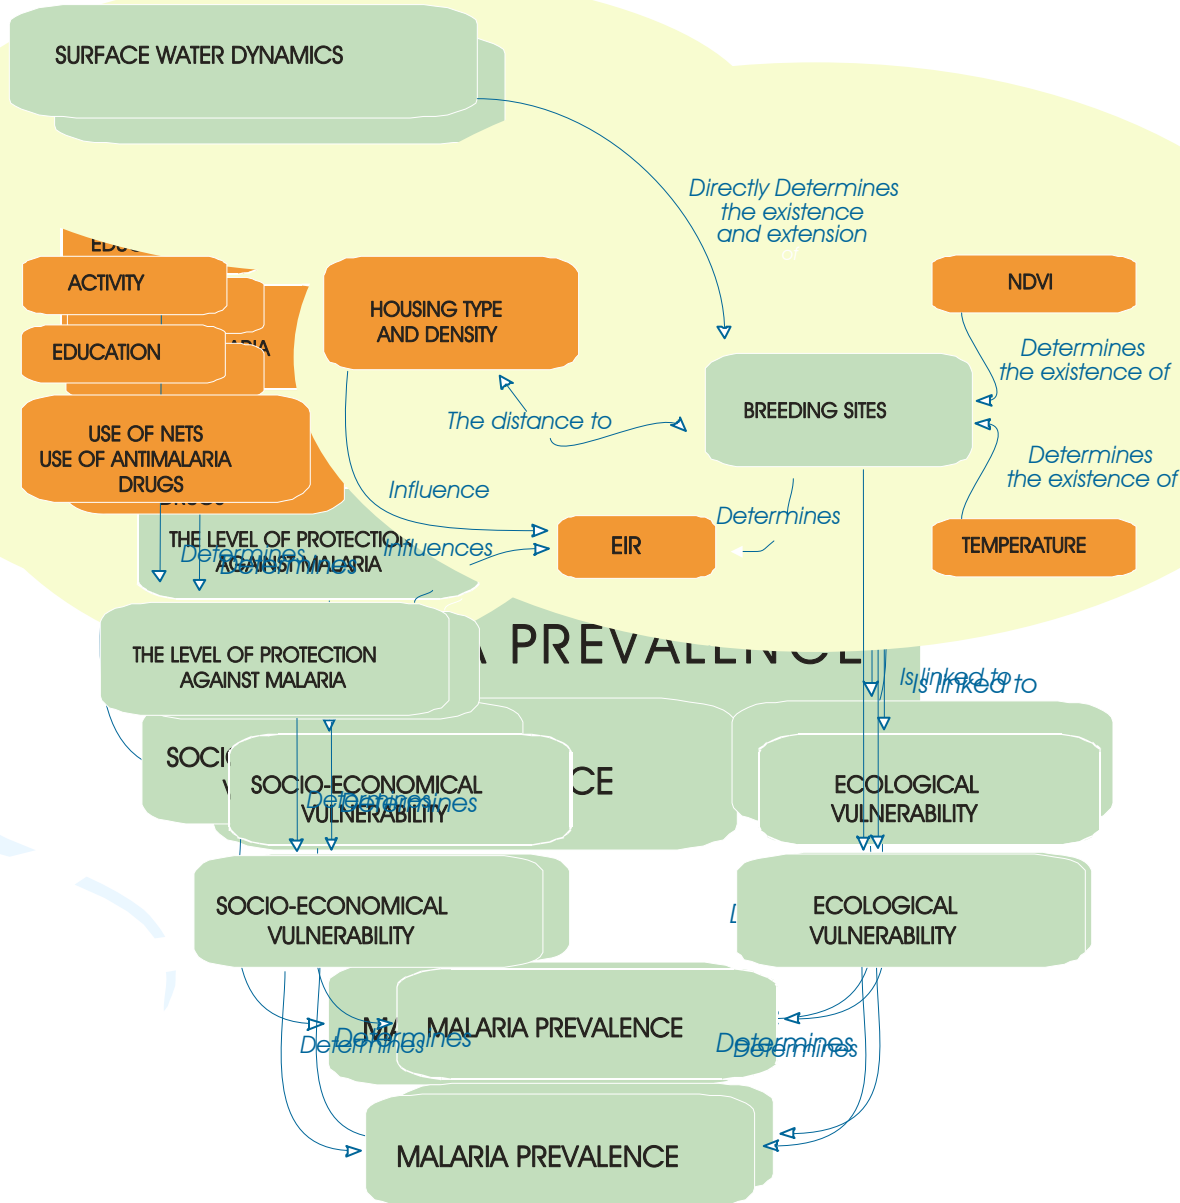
SURFACE WATER DYNAMICS

Directly Determines the existence and extension of

EDU

ACTIVITY

ARIA

EDUCATION

USE OF NETS
USE OF ANTIMALARIA DRUGS

DRUGS

HOUSING TYPE AND DENSITY

NDVI

Determines the existence of

BREEDING SITES

The distance to

Determines the existence of

Influence

Determines

THE LEVEL OF PROTECTION AGAINST MALARIA

Determines

Influences

EIR

TEMPERATURE

A PREVALENCE

THE LEVEL OF PROTECTION AGAINST MALARIA

Is linked to
Is linked to

SOCI

CE

SOCIO-ECONOMICAL VULNERABILITY

Determines

ECOLOGICAL VULNERABILITY

SOCIO-ECONOMICAL VULNERABILITY

ECOLOGICAL VULNERABILITY

MA

MALARIA PREVALENCE

Determines
Determines

Determines
Determines

MALARIA PREVALENCE